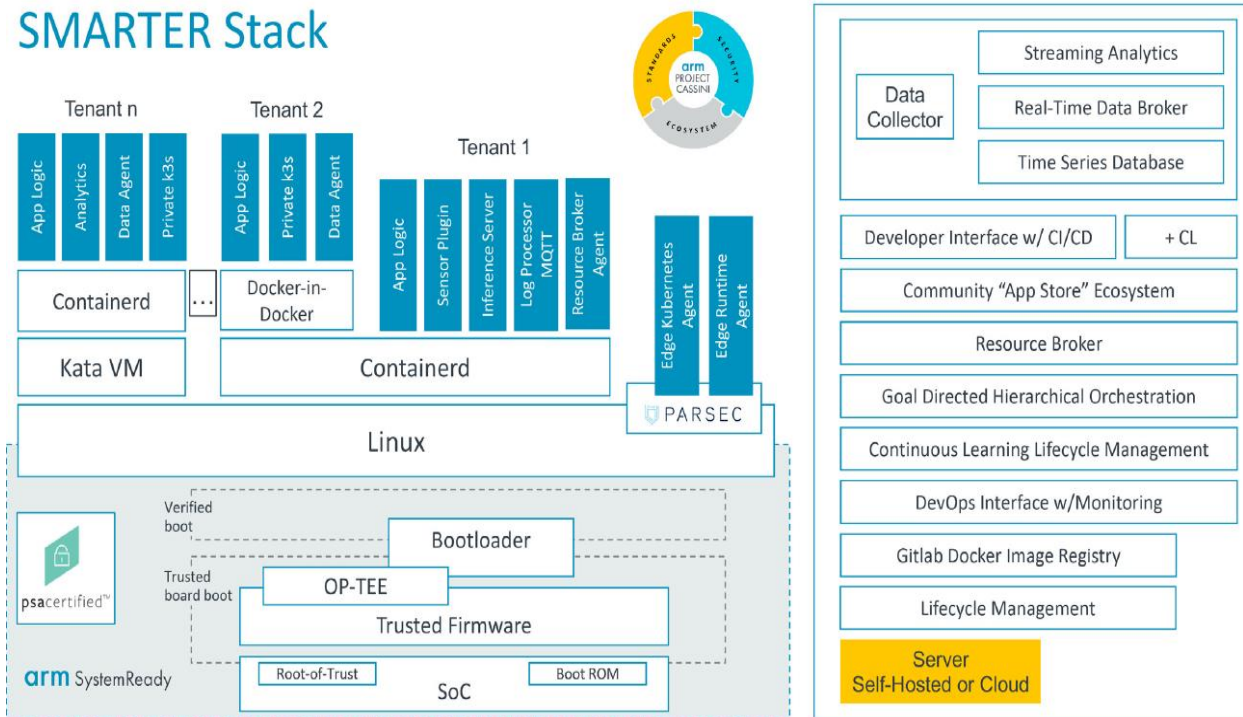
SMARTER Stack

STANDARDS
SECURITY
arm PROJECT CASSINI
ECOSYSTEM

Tenant n

App Logic
Analytics
Data Agent
Private k3s

Tenant 2

App Logic
Private k3s
Data Agent

Tenant 1

App Logic
Sensor Plugin
Inference Server
Log Processor MQTT
Resource Broker Agent

Edge Kubernetes Agent
Edge Runtime Agent

Containerd
...
Docker-in-Docker

Kata VM
Containerd

PARSEC

Linux

Verified boot
Bootloader
Trusted board boot
OP-TEE
Trusted Firmware

psacertified™

Root-of-Trust
Boot ROM
SoC

arm SystemReady

Data Collector
Streaming Analytics
Real-Time Data Broker
Time Series Database

Developer Interface w/ CI/CD
+ CL
Community “App Store” Ecosystem
Resource Broker
Goal Directed Hierarchical Orchestration
Continuous Learning Lifecycle Management
DevOps Interface w/Monitoring
Gitlab Docker Image Registry
Lifecycle Management
Server
Self-Hosted or Cloud